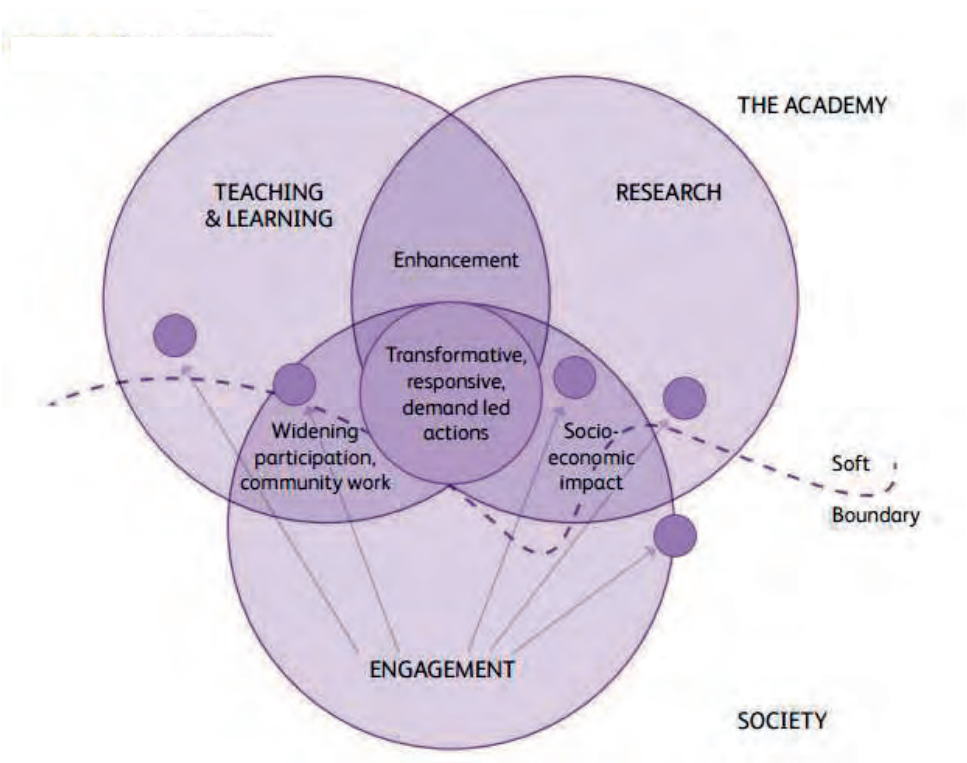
THE ACADEMY

TEACHING & LEARNING

RESEARCH

Enhancement

Transformative, responsive, demand led actions

Widening participation, community work

Socio-economic impact

Soft Boundary

ENGAGEMENT

SOCIETY